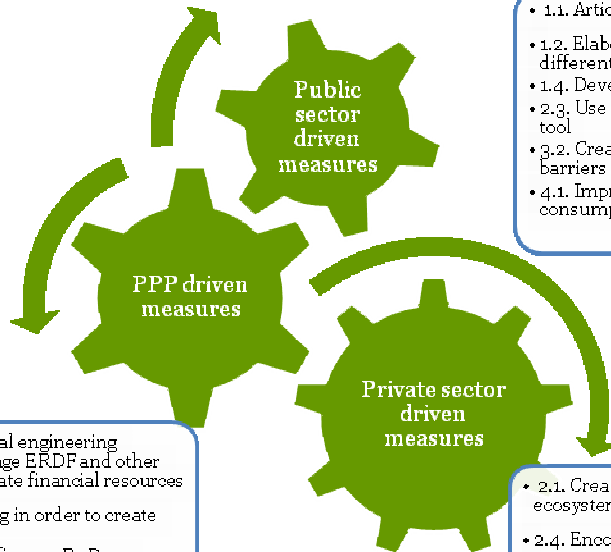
Public sector driven measures

PPP driven measures

Private sector driven measures

• 1.1. Artic

• 1.2. Elabo differenti

• 1.4. Deve

• 2.3. Use tool

• 3.2. Crea barriers

• 4.1. Impr consump

al engineering ge ERDF and other ate financial resources

g in order to create

• 2.1. Crea ecosystem

• 2.4. Enco